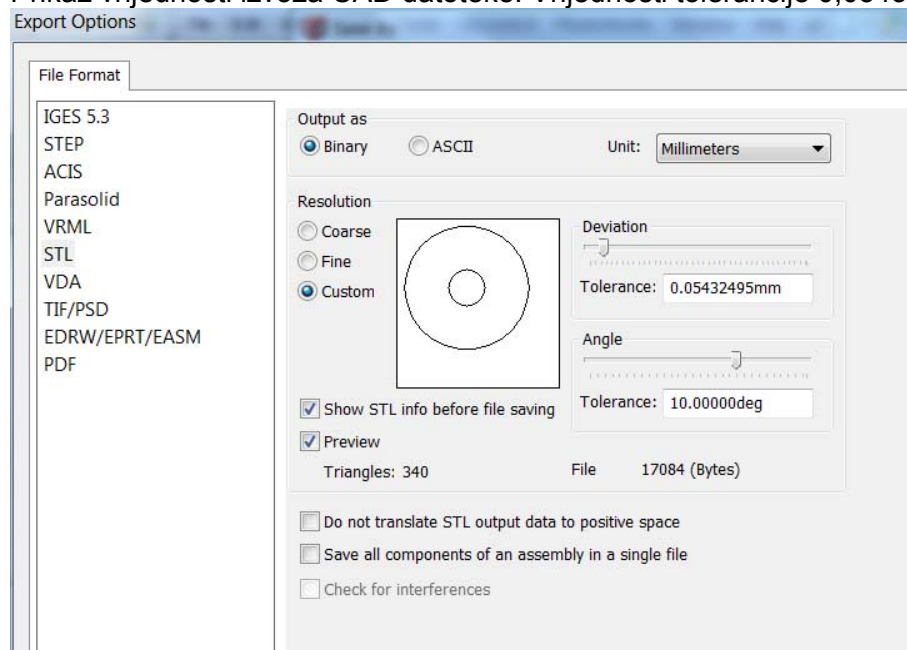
Prikaz vrijednosti izvoza CAD datoteke. Vrijednost tolerancije 0,0543

Export Options

File Format

IGES 5.3
STEP
ACIS
Parasolid
VRML
STL
VDA
TIF/PSD
EDRW/EPRT/EASM
PDF

Output as
Binary
ASCII
Unit: Millimeters

Resolution
Coarse
Fine
Custom

Deviation
Tolerance: 0.05432495mm

Angle
Tolerance: 10.00000deg

Show STL info before file saving
Preview
Triangles: 340
File 17084 (Bytes)

Do not translate STL output data to positive space
Save all components of an assembly in a single file
Check for interferences